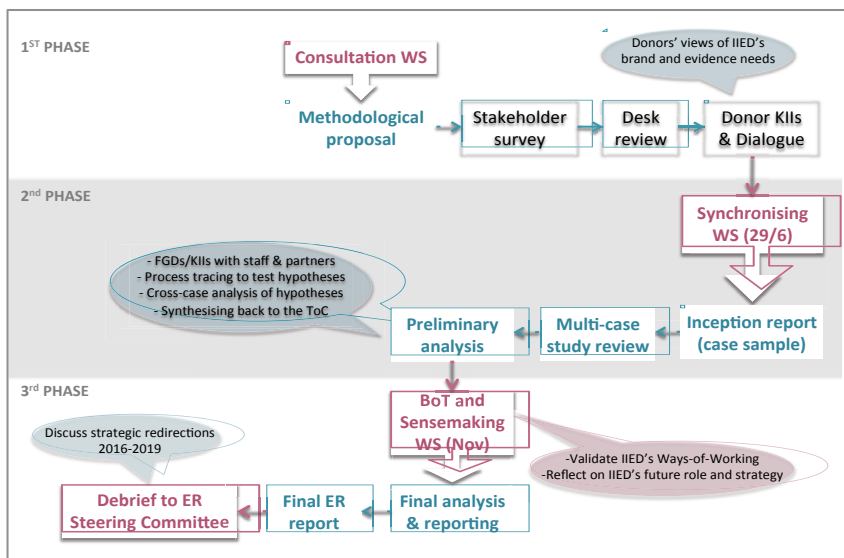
1$^{ST}$ PHASE

Consultation WS

Donors' views of IIED's brand and evidence needs

Methodological proposal

Stakeholder survey

Desk review

Donor KIIs & Dialogue

2$^{nd}$ PHASE

Synchronising WS (29/6)

- FGDs/KIIs with staff & partners
- Process tracing to test hypotheses
- Cross-case analysis of hypotheses
- Synthesising back to the ToC

Preliminary analysis

Multi-case study review

Inception report (case sample)

3$^{rd}$ PHASE

BoT and Sensemaking WS (Nov)

Discuss strategic redirections 2016-2019

-Validate IIED's Ways-of-Working
-Reflect on IIED's future role and strategy

Debrief to ER Steering Committee

Final ER report

Final analysis & reporting